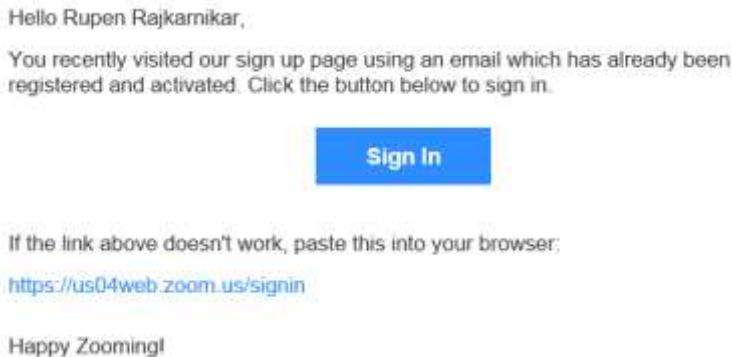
Hello Rupen Rajkarnikar,

You recently visited our sign up page using an email which has already been registered and activated. Click the button below to sign in.

Sign In

If the link above doesn't work, paste this into your browser:

https://us04web.zoom.us/signin

Happy Zooming!